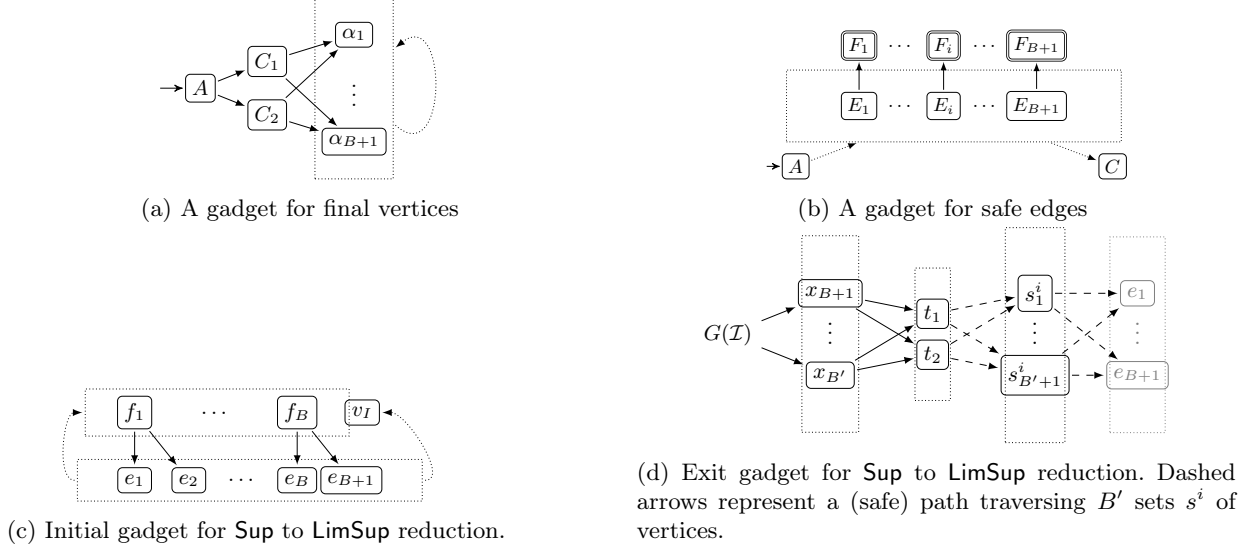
$A$ $C_1$ $C_2$ $\alpha_1$ $\vdots$ $\alpha_{B+1}$

(a) A gadget for final vertices

$F_1$ $\cdots$ $F_i$ $\cdots$ $F_{B+1}$

$E_1$ $\cdots$ $E_i$ $\cdots$ $E_{B+1}$

$A$ $C$

(b) A gadget for safe edges

$f_1$ $\cdots$ $f_B$ $v_I$

$e_1$ $e_2$ $\cdots$ $e_B$ $e_{B+1}$

(c) Initial gadget for Sup to LimSup reduction.

$G(\mathcal{I})$ $x_{B+1}$ $\vdots$ $x_{B'}$ $t_1$ $t_2$ $s_1^i$ $\vdots$ $s_{B'+1}^i$ $e_1$ $\vdots$ $e_{B+1}$

(d) Exit gadget for Sup to LimSup reduction. Dashed arrows represent a (safe) path traversing $B'$ sets $s^i$ of vertices.